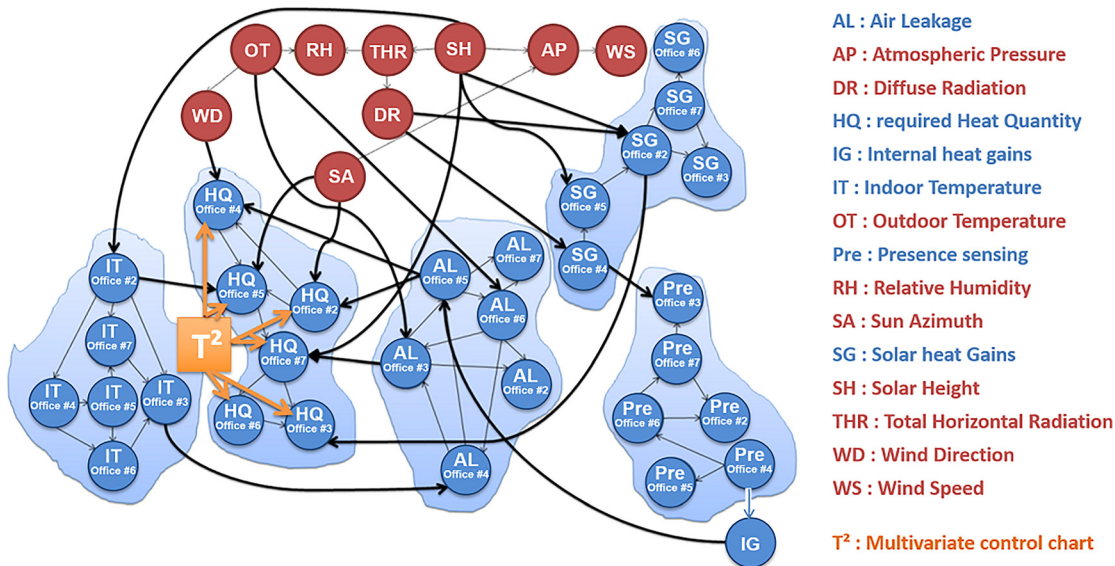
OT
RH
THR
SH
AP
WS
WD
DR
SA

SG Office #6
SG Office #7
SG Office #2
SG Office #3
SG Office #5
SG Office #4

HQ Office #4
HQ Office #5
HQ Office #2
HQ Office #7
HQ Office #6
HQ Office #3

$T^2$

IT Office #2
IT Office #7
IT Office #4
IT Office #5
IT Office #3
IT Office #6

AL Office #5
AL Office #7
AL Office #6
AL Office #3
AL Office #2
AL Office #4

Pre Office #3
Pre Office #7
Pre Office #6
Pre Office #2
Pre Office #5
Pre Office #4

IG

AL : Air Leakage
AP : Atmospheric Pressure
DR : Diffuse Radiation
HQ : required Heat Quantity
IG : Internal heat gains
IT : Indoor Temperature
OT : Outdoor Temperature
Pre : Presence sensing
RH : Relative Humidity
SA : Sun Azimuth
SG : Solar heat Gains
SH : Solar Height
THR : Total Horizontal Radiation
WD : Wind Direction
WS : Wind Speed

$T^2$ : Multivariate control chart